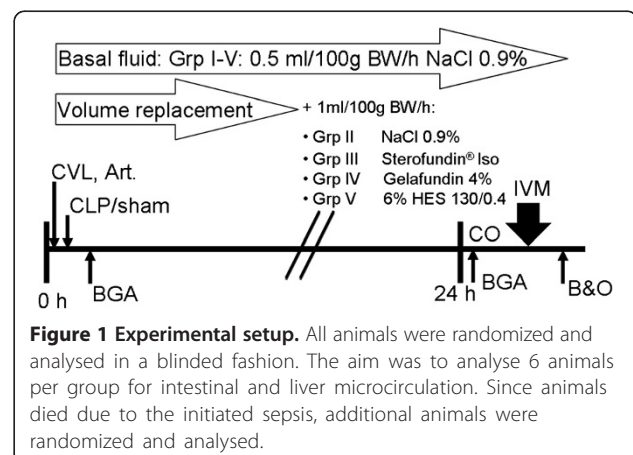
Basal fluid: Grp I-V: 0.5 ml/100g BW/h NaCl 0.9%

Volume replacement

+ 1ml/100g BW/h:

• Grp II NaCl 0.9%
• Grp III Sterofundin® Iso
• Grp IV Gelafundin 4%
• Grp V 6% HES 130/0.4

CVL, Art.

CLP/sham

IVM

CO

0 h

BGA

24 h

BGA

B&O

**Figure 1 Experimental setup.** All animals were randomized and analysed in a blinded fashion. The aim was to analyse 6 animals per group for intestinal and liver microcirculation. Since animals died due to the initiated sepsis, additional animals were randomized and analysed.